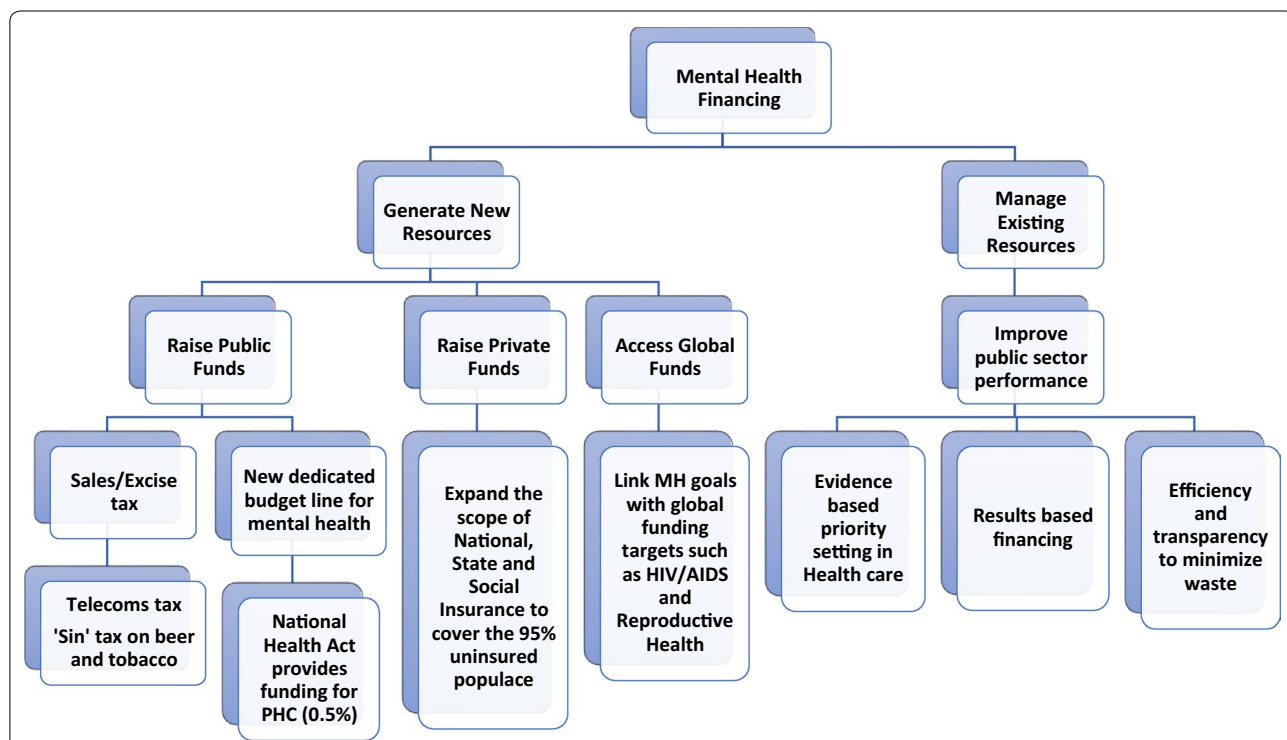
Mental Health Financing

Generate New Resources

Manage Existing Resources

Raise Public Funds

Raise Private Funds

Access Global Funds

Improve public sector performance

Sales/Excise tax

New dedicated budget line for mental health

Expand the scope of National, State and Social Insurance to cover the 95% uninsured populace

Link MH goals with global funding targets such as HIV/AIDS and Reproductive Health

Evidence based priority setting in Health care

Results based financing

Efficiency and transparency to minimize waste

Telecoms tax
'Sin' tax on beer and tobacco

National Health Act provides funding for PHC (0.5%)